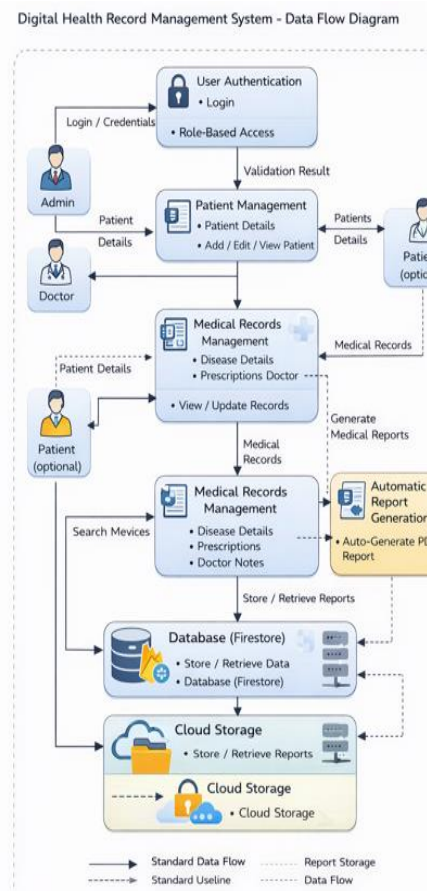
Digital Health Record Management System - Data Flow Diagram

User Authentication
• Login
• Role-Based Access

Login / Credentials

Admin

Validation Result

Patient Management
• Patient Details
• Add / Edit / View Patient

Patient Details

Patients Details

Patie
(optic

Doctor

Medical Records Management
• Disease Details
• Prescriptions Doctor
• View / Update Records

Patient Details

Medical Records

Patient
(optional)

Generate Medical Reports

Medical Records

Medical Records Management
• Disease Details
• Prescriptions
• Doctor Notes

Search Mevices

Automatic Report Generation
• Auto-Generate PD Report

Store / Retrieve Reports

Database (Firestore)
• Store / Retrieve Data
• Database (Firestore)

Cloud Storage
• Store / Retrieve Reports

Cloud Storage
• Cloud Storage

Standard Data Flow
Standard Useline
Report Storage
Data Flow